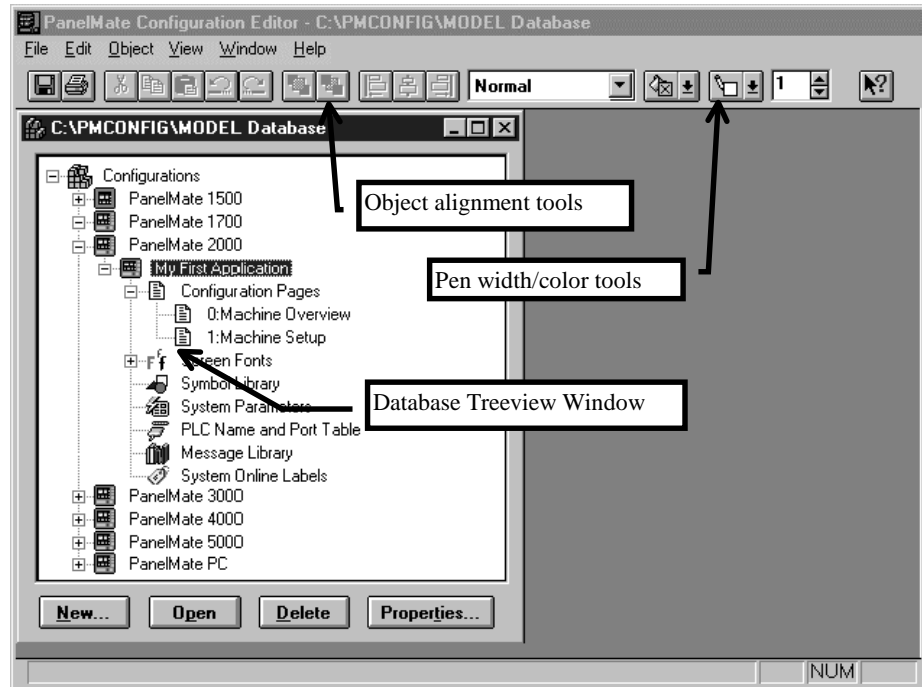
PanelMate Configuration Editor - C:\PMCONFIG\MODEL Database

File Edit Object View Window Help

Normal

1

C:\PMCONFIG\MODEL Database

Configurations
PanelMate 1500
PanelMate 1700
PanelMate 2000
My First Application
Configuration Pages
0:Machine Overview
1:Machine Setup
Screen Fonts
Symbol Library
System Parameters
PLC Name and Port Table
Message Library
System Online Labels
PanelMate 3000
PanelMate 4000
PanelMate 5000
PanelMate PC

Object alignment tools

Pen width/color tools

Database Treeview Window

New... Open Delete Properties...

NUM